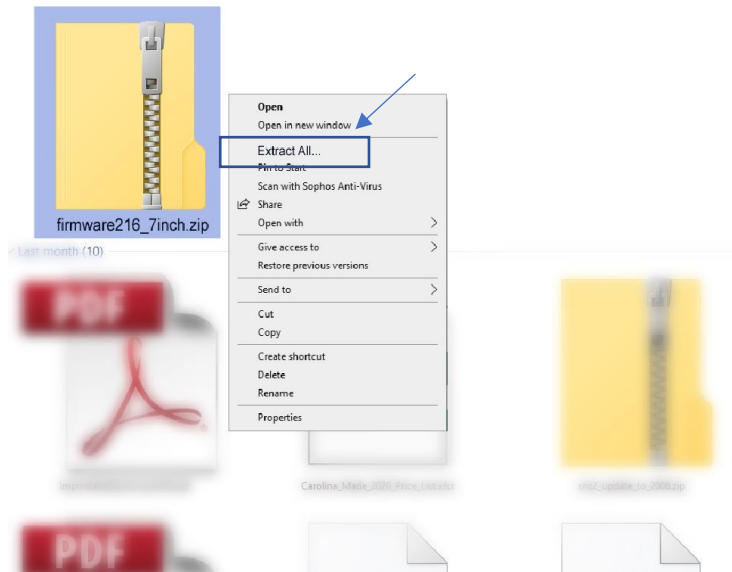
firmware216_7inch.zip

Open
Open in new window
Extract All...
Pin to Start
Scan with Sophos Anti-Virus
Share
Open with
Give access to
Restore previous versions
Send to
Cut
Copy
Create shortcut
Delete
Rename
Properties

Last month (10)

PDF

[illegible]

Carolina_Made_2020_Price_List.xlsx

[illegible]_update_to_2000.zip

PDF